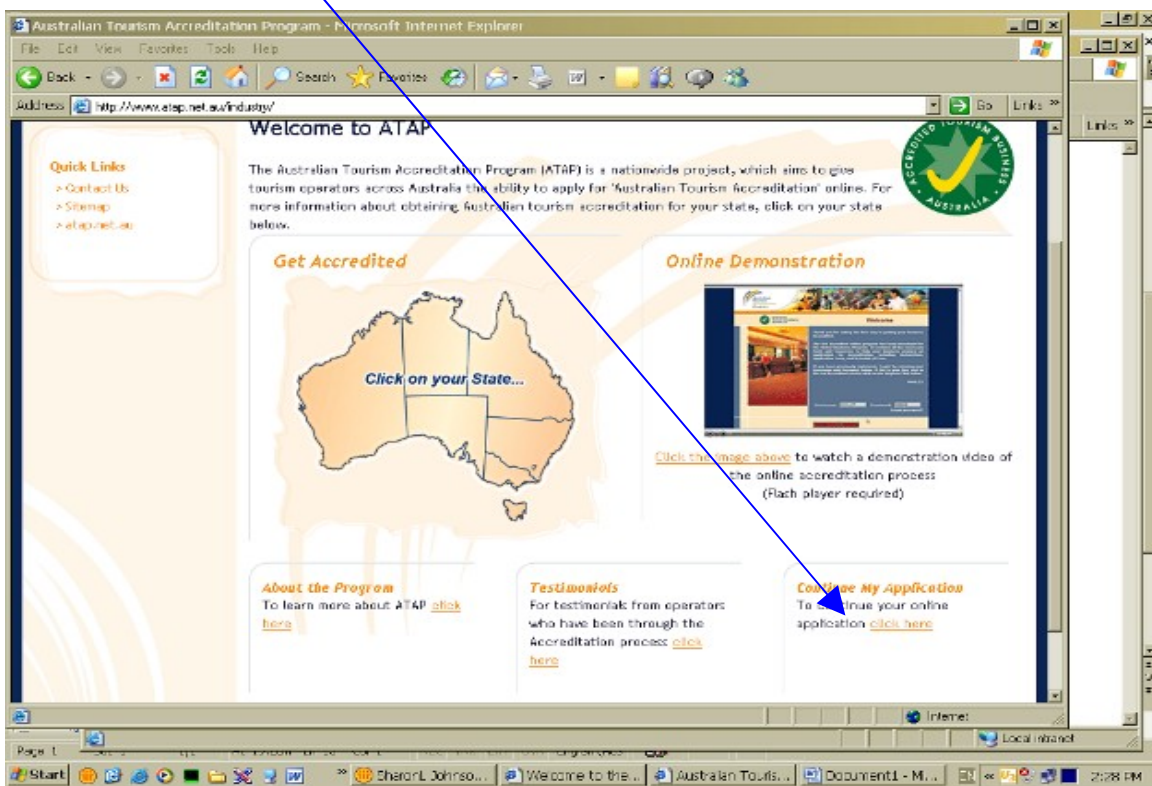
Australian Tourism Accreditation Program - Microsoft Internet Explorer

File Edit View Favorites Tools Help

Back Search Favorites

Address http://www.atap.net.au/industry/ Go Links »

Links »

Quick Links
> Contact Us
> Sitemap
> atap.net.au

Welcome to ATAP

The Australian Tourism Accreditation Program (ATAP) is a nationwide project, which aims to give tourism operators across Australia the ability to apply for 'Australian Tourism Accreditation' online. For more information about obtaining Australian tourism accreditation for your state, click on your state below.

ACCREDITED TOURISM BUSINESS AUSTRALIA

Get Accredited

Click on your State...

Online Demonstration

Welcome

Click the image above to watch a demonstration video of the online accreditation process (Flash player required)

About the Program
To learn more about ATAP click here

Testimonials
For testimonials from operators who have been through the Accreditation process click here

Continue My Application
To continue your online application click here

Internet

Local intranet

Page 1

Start SharonL Johnso... Welcome to the... Australian Touris... Document1 - M... EN 2:28 PM